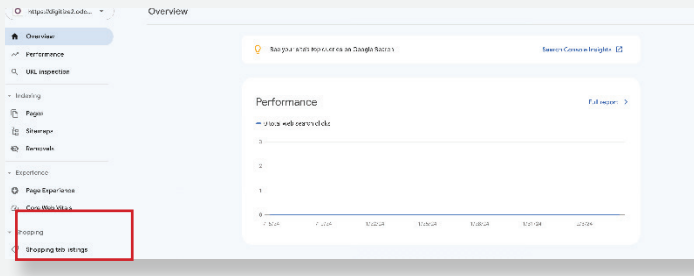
https://digitis2.odo...

Overview

Overview

Performance

URL inspection

Indexing

Pages

Sitemaps

Removals

Experience

Page Experience

Core Web Vitals

Shopping

Shopping tab listings

See your site's impressions on Google Search

Search Console Insights

Performance

Full report

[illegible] web search clicks

3

2

1

0

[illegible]